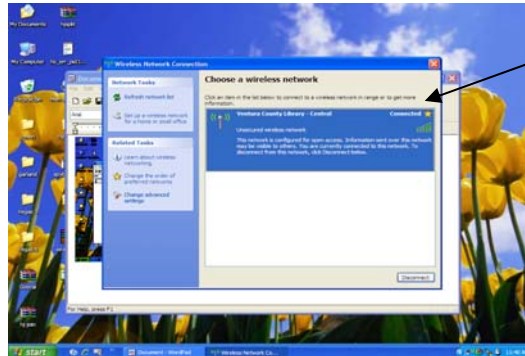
My Documents

My Computer

Wireless Network Connection

Network Tasks

Refresh network list

Set up a wireless network for a home or small office

Related Tasks

Learn about wireless networking

Change the order of preferred networks

Change advanced settings

Choose a wireless network

Click an item in the list below to connect to a wireless network in range or to get more information.

Ventura County Library - Central

Connected

Unsecured wireless network

This network is configured for open access. Information sent over this network may be visible to others. You are currently connected to this network. To disconnect from this network, click Disconnect below.

Disconnect

For Help, press F1

start

Document - WordPad

Wireless Network Co...